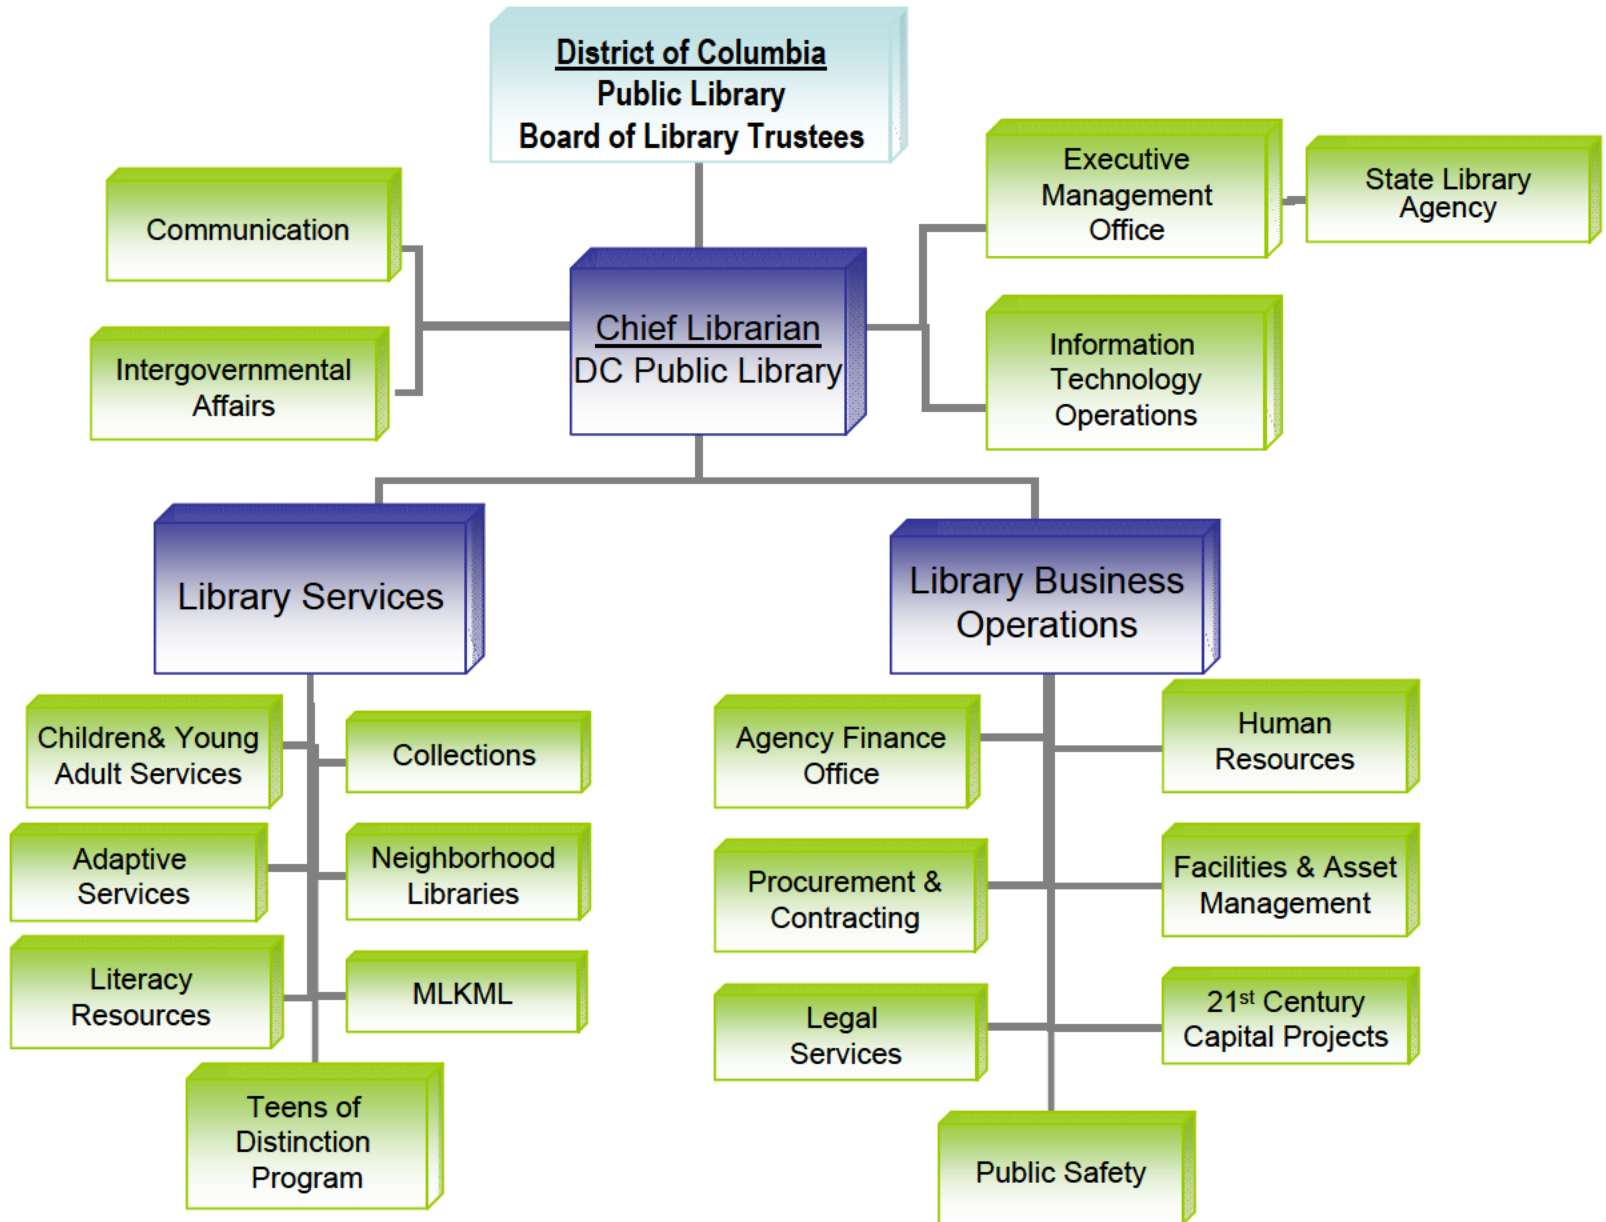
District of Columbia
Public Library
Board of Library Trustees

Communication

Intergovernmental Affairs

Chief Librarian
DC Public Library

Executive Management Office

State Library Agency

Information Technology Operations

Library Services

Library Business Operations

Children& Young Adult Services

Collections

Adaptive Services

Neighborhood Libraries

Literacy Resources

MLKML

Teens of Distinction Program

Agency Finance Office

Human Resources

Procurement & Contracting

Facilities & Asset Management

Legal Services

21$^{st}$ Century Capital Projects

Public Safety